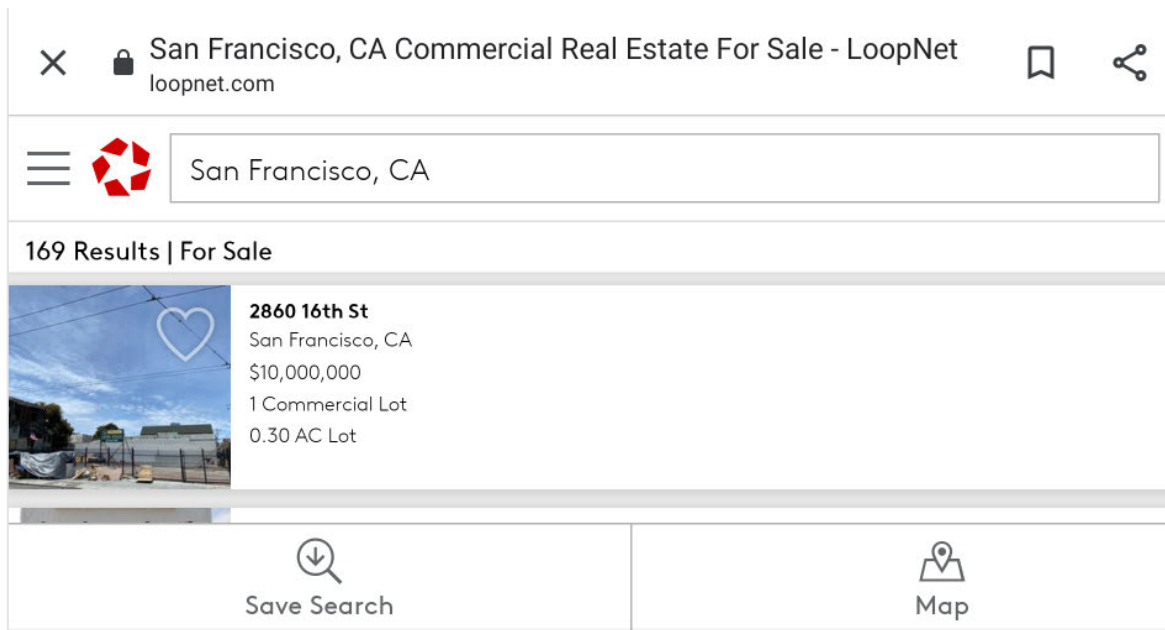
San Francisco, CA Commercial Real Estate For Sale - LoopNet
loopnet.com

San Francisco, CA

169 Results | For Sale

2860 16th St
San Francisco, CA
$10,000,000
1 Commercial Lot
0.30 AC Lot

Save Search

Map